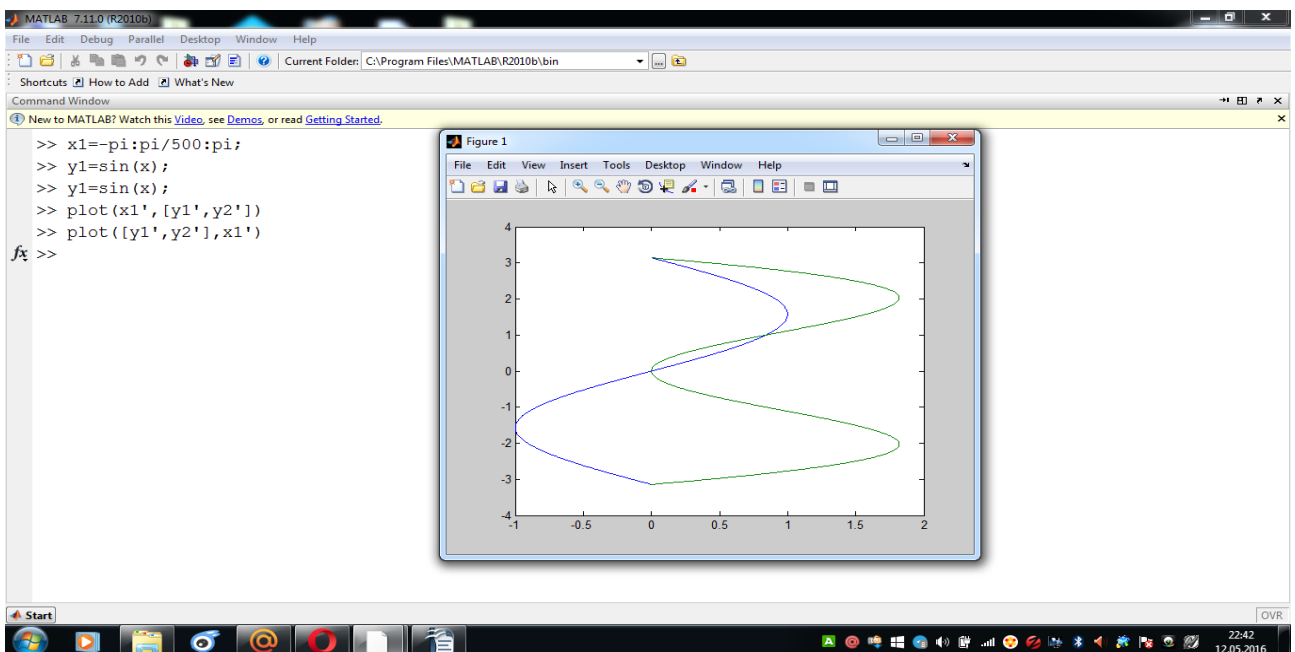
MATLAB 7.11.0 (R2010b)

File Edit Debug Parallel Desktop Window Help

Current Folder: C:\Program Files\MATLAB\R2010b\bin

Shortcuts How to Add What's New

Command Window

New to MATLAB? Watch this Video, see Demos, or read Getting Started.

>> x1=-pi:pi/500:pi;
>> y1=sin(x);
>> y1=sin(x);
>> plot(x1',[y1',y2'])
>> plot([y1',y2'],x1')
fx >>

Figure 1

File Edit View Insert Tools Desktop Window Help

4
3
2
1
0
-1
-2
-3
-4
-1 -0.5 0 0.5 1 1.5 2

Start

OVR

22:42
12.05.2016